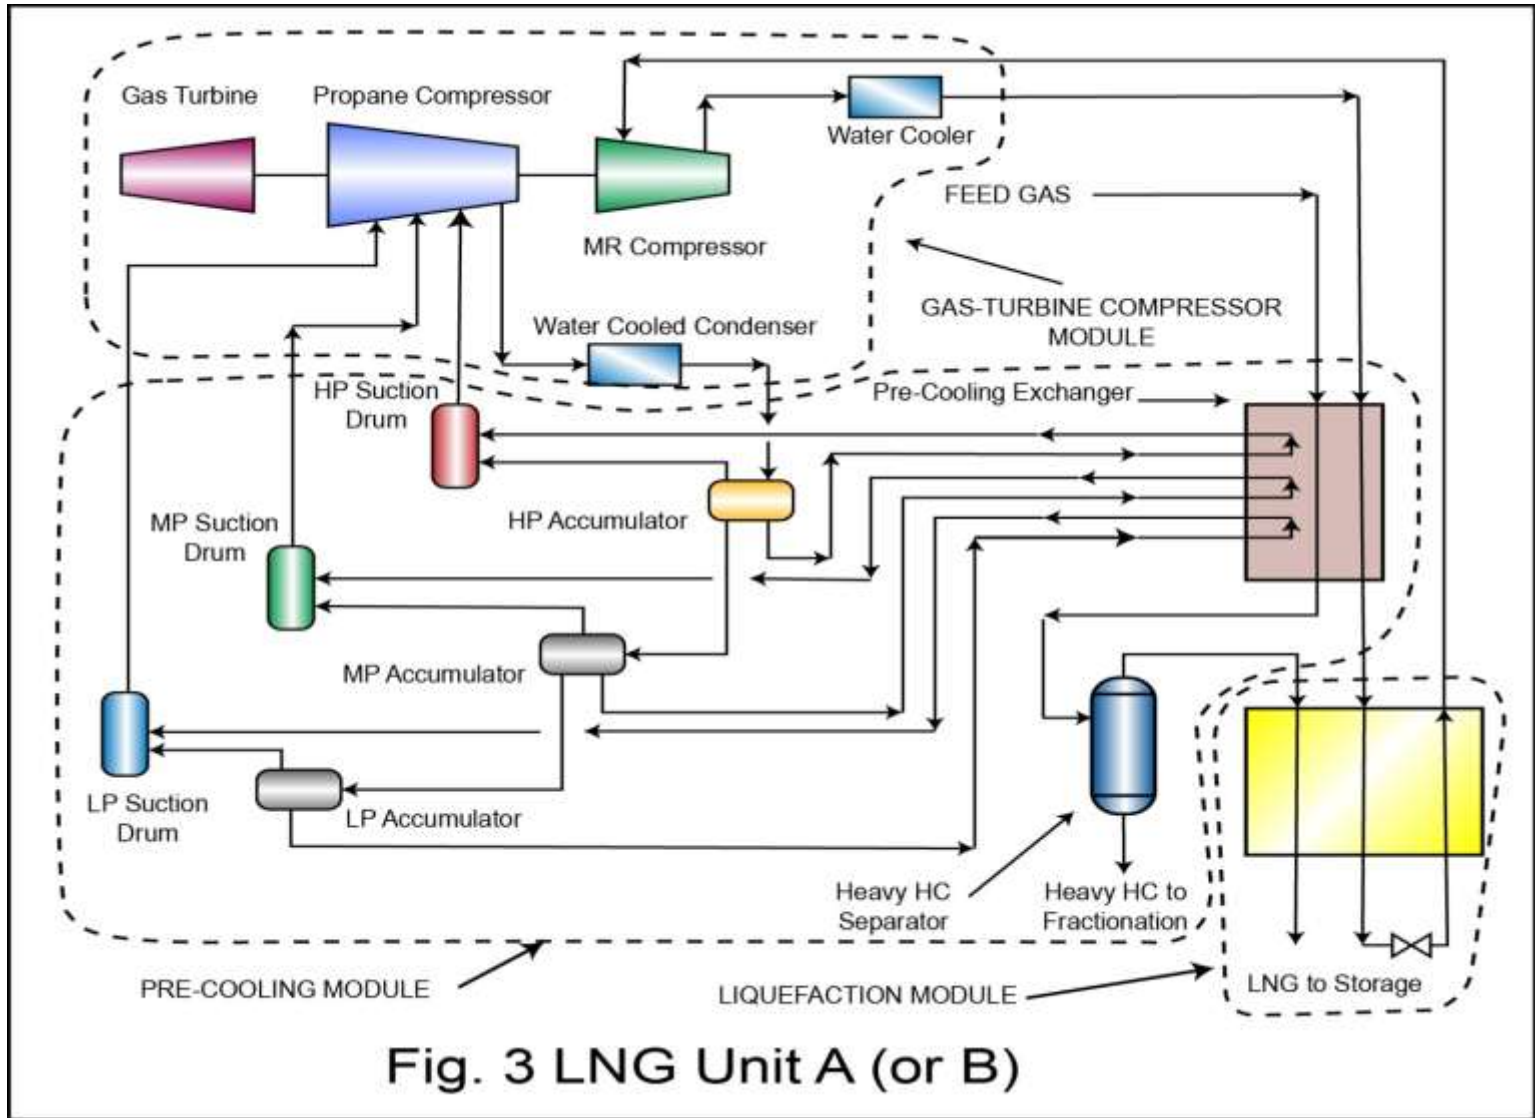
Gas Turbine

Propane Compressor

Water Cooler

MR Compressor

FEED GAS

GAS-TURBINE COMPRESSOR MODULE

Water Cooled Condenser

HP Suction Drum

Pre-Cooling Exchanger

HP Accumulator

MP Suction Drum

MP Accumulator

LP Suction Drum

LP Accumulator

Heavy HC Separator

Heavy HC to Fractionation

LNG to Storage

PRE-COOLING MODULE

LIQUEFACTION MODULE

Fig. 3 LNG Unit A (or B)